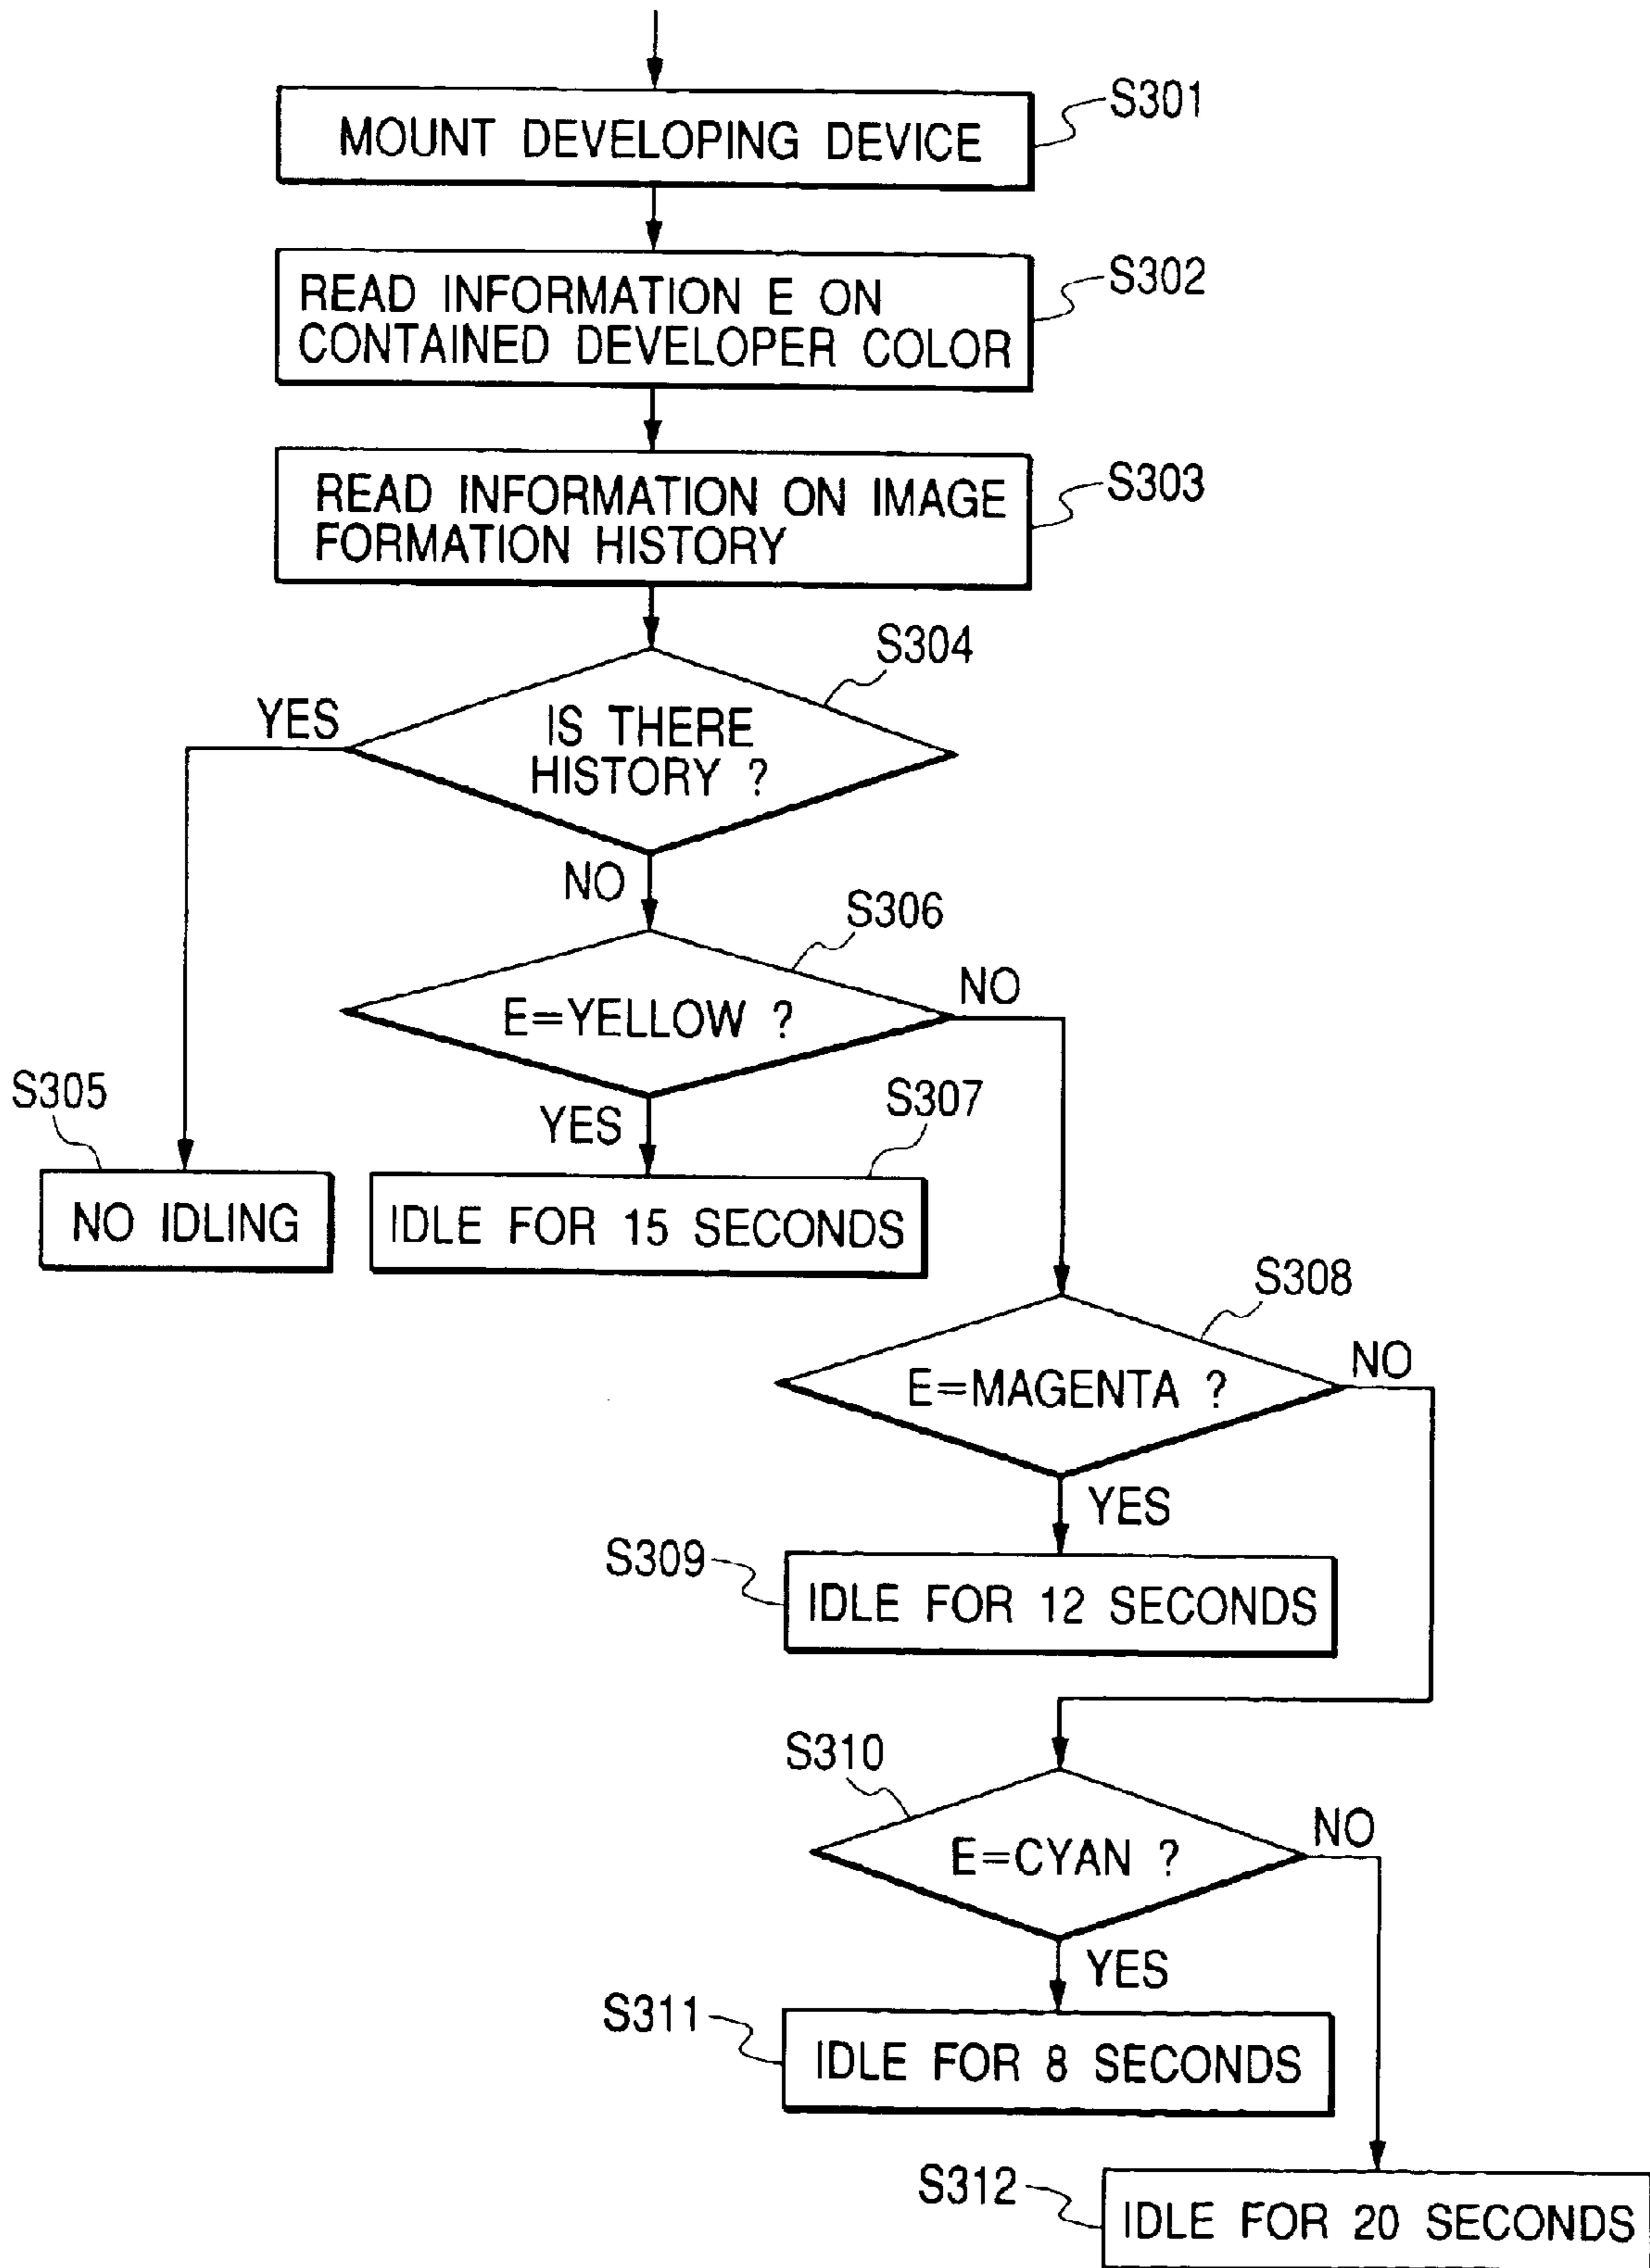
MOUNT DEVELOPING DEVICE
S301

READ INFORMATION E ON CONTAINED DEVELOPER COLOR
S302

READ INFORMATION ON IMAGE FORMATION HISTORY
S303

S304
IS THERE HISTORY ?
YES
NO

S306
E=YELLOW ?
NO
YES

S305
NO IDLING

S307
IDLE FOR 15 SECONDS

S308
E=MAGENTA ?
NO
YES

S309
IDLE FOR 12 SECONDS

S310
E=CYAN ?
NO
YES

S311
IDLE FOR 8 SECONDS

S312
IDLE FOR 20 SECONDS